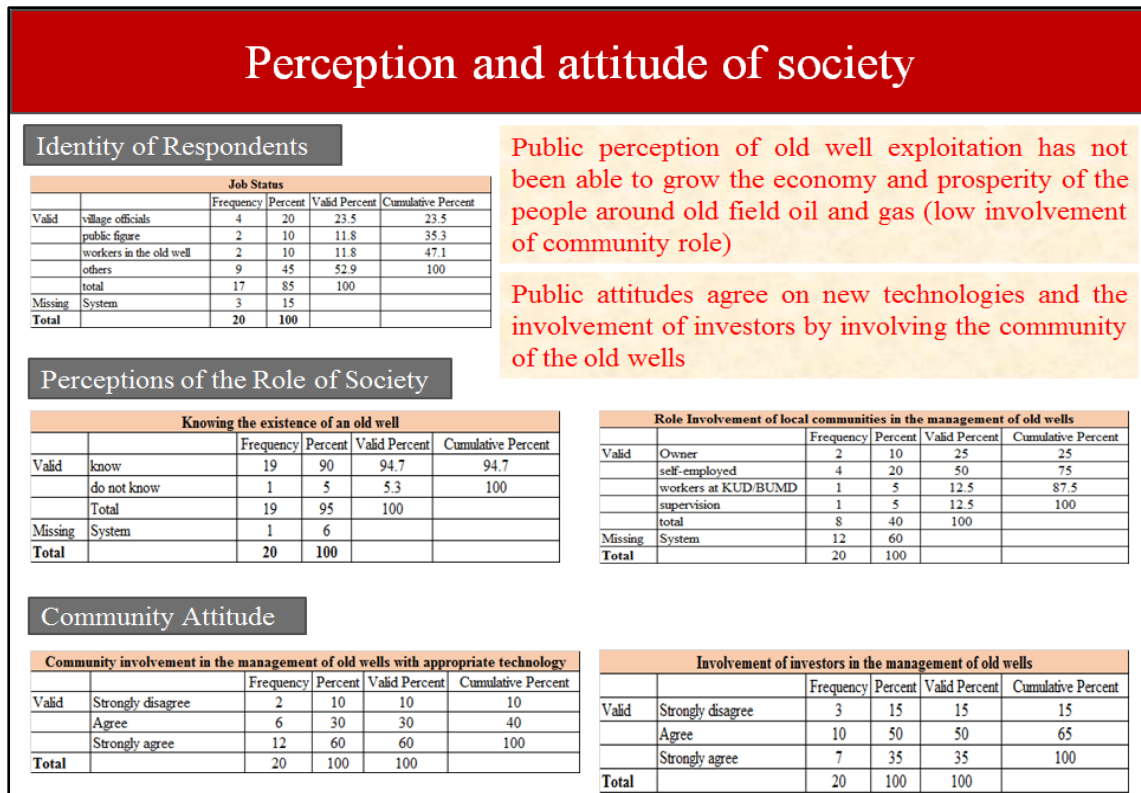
Perception and attitude of society

Identity of Respondents

| Job Status | | | | | |
|---|---|---|---|---|---|
| | | Frequency | Percent | Valid Percent | Cumulative Percent |
| Valid | village officials | 4 | 20 | 23.5 | 23.5 |
| | public figure | 2 | 10 | 11.8 | 35.3 |
| | workers in the old well | 2 | 10 | 11.8 | 47.1 |
| | others | 9 | 45 | 52.9 | 100 |
| | total | 17 | 85 | 100 | |
| Missing | System | 3 | 15 | | |
| Total | | 20 | 100 | | |

Public perception of old well exploitation has not been able to grow the economy and prosperity of the people around old field oil and gas (low involvement of community role)

Public attitudes agree on new technologies and the involvement of investors by involving the community of the old wells

Perceptions of the Role of Society

| Knowing the existence of an old well | | | | | |
|---|---|---|---|---|---|
| | | Frequency | Percent | Valid Percent | Cumulative Percent |
| Valid | know | 19 | 90 | 94.7 | 94.7 |
| | do not know | 1 | 5 | 5.3 | 100 |
| | Total | 19 | 95 | 100 | |
| Missing | System | 1 | 6 | | |
| Total | | 20 | 100 | | |

| Role Involvement of local communities in the management of old wells | | | | | |
|---|---|---|---|---|---|
| | | Frequency | Percent | Valid Percent | Cumulative Percent |
| Valid | Owner | 2 | 10 | 25 | 25 |
| | self-employed | 4 | 20 | 50 | 75 |
| | workers at KUD/BUMD | 1 | 5 | 12.5 | 87.5 |
| | supervision | 1 | 5 | 12.5 | 100 |
| | total | 8 | 40 | 100 | |
| Missing | System | 12 | 60 | | |
| Total | | 20 | 100 | | |

Community Attitude

| Community involvement in the management of old wells with appropriate technology | | | | | |
|---|---|---|---|---|---|
| | | Frequency | Percent | Valid Percent | Cumulative Percent |
| Valid | Strongly disagree | 2 | 10 | 10 | 10 |
| | Agree | 6 | 30 | 30 | 40 |
| | Strongly agree | 12 | 60 | 60 | 100 |
| Total | | 20 | 100 | 100 | |

| Involvement of investors in the management of old wells | | | | | |
|---|---|---|---|---|---|
| | | Frequency | Percent | Valid Percent | Cumulative Percent |
| Valid | Strongly disagree | 3 | 15 | 15 | 15 |
| | Agree | 10 | 50 | 50 | 65 |
| | Strongly agree | 7 | 35 | 35 | 100 |
| Total | | 20 | 100 | 100 | |